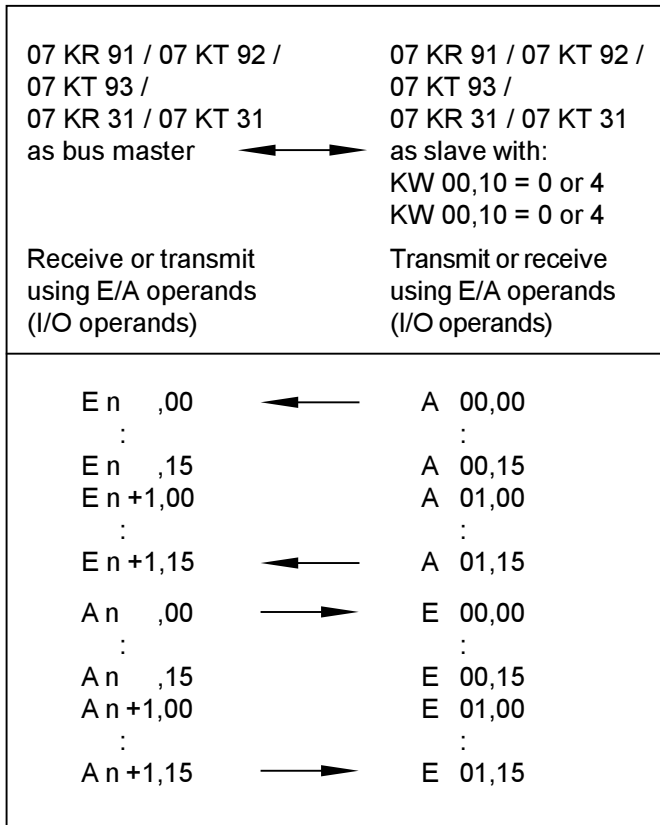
| 07 KR 91 / 07 KT 92 / 07 KT 93 / 07 KR 31 / 07 KT 31 as bus master | | 07 KR 91 / 07 KT 92 / 07 KT 93 / 07 KR 31 / 07 KT 31 as slave with: KW 00,10 = 0 or 4 KW 00,10 = 0 or 4 |
|---|---|---|
| Receive or transmit using E/A operands (I/O operands) | | Transmit or receive using E/A operands (I/O operands) |
| E n ,00 | ← | A 00,00 |
| : | | : |
| E n ,15 | | A 00,15 |
| E n +1,00 | | A 01,00 |
| : | | : |
| E n +1,15 | ← | A 01,15 |
| A n ,00 | → | E 00,00 |
| : | | : |
| A n ,15 | | E 00,15 |
| A n +1,00 | | E 01,00 |
| : | | : |
| A n +1,15 | → | E 01,15 |